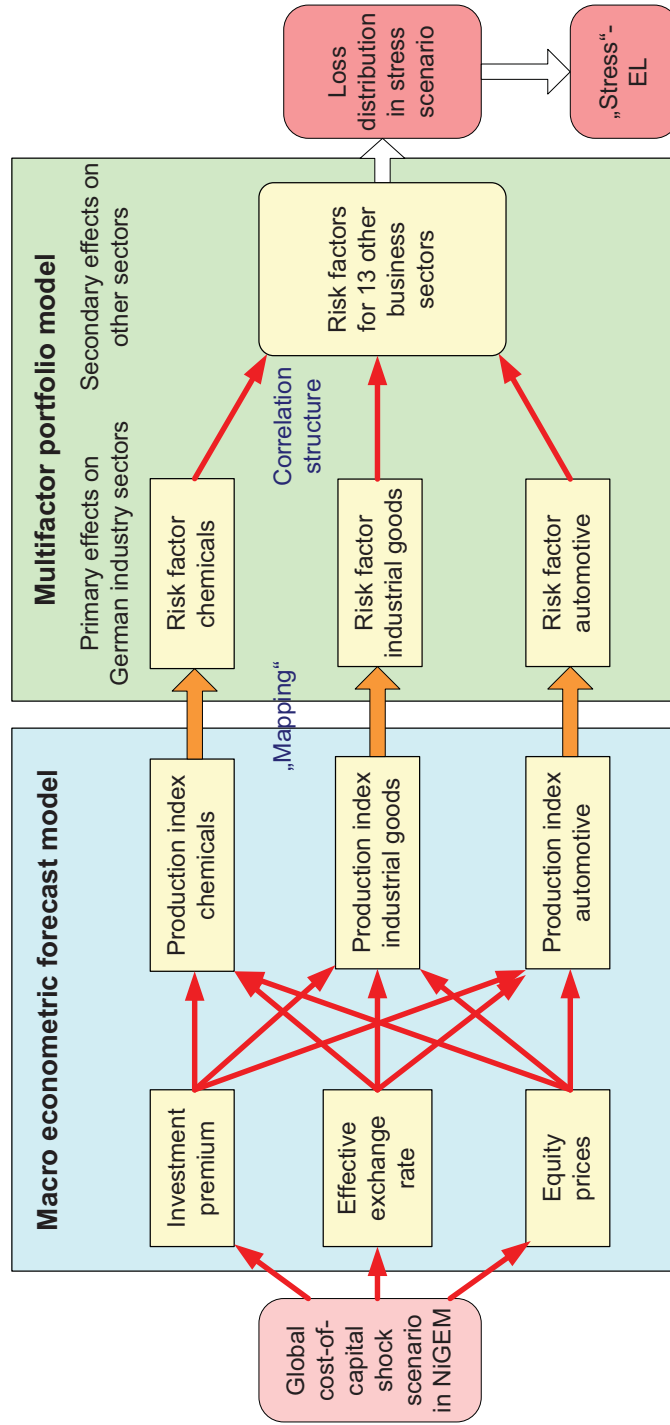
Global cost-of-capital shock scenario in NiGEM

Macro econometric forecast model

Investment premium

Effective exchange rate

Equity prices

Production index chemicals

Production index industrial goods

Production index automotive

„Mapping“

Multifactor portfolio model

Primary effects on German industry sectors

Risk factor chemicals

Risk factor industrial goods

Risk factor automotive

Correlation structure

Secondary effects on other sectors

Risk factors for 13 other business sectors

Loss distribution in stress scenario

„Stress“-EL